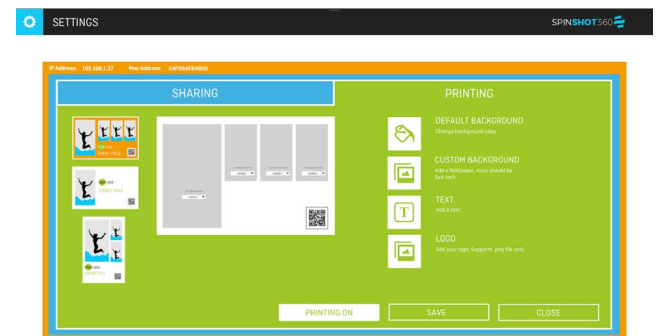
SETTINGS

SPINSHOT360

IP Address: 192.168.1.37 Mac Address: 24F0940B4850

SHARING

PRINTING

EVENT TITLE

EVENT TITLE

EVENT TITLE

DEFAULT BACKGROUND
Change background color

CUSTOM BACKGROUND
Add a Wallpaper, sizes should be 8x6 Inch

TEXT
Add a text

LOGO
Add your logo. Supports .png file only

PRINTING ON

SAVE

CLOSE